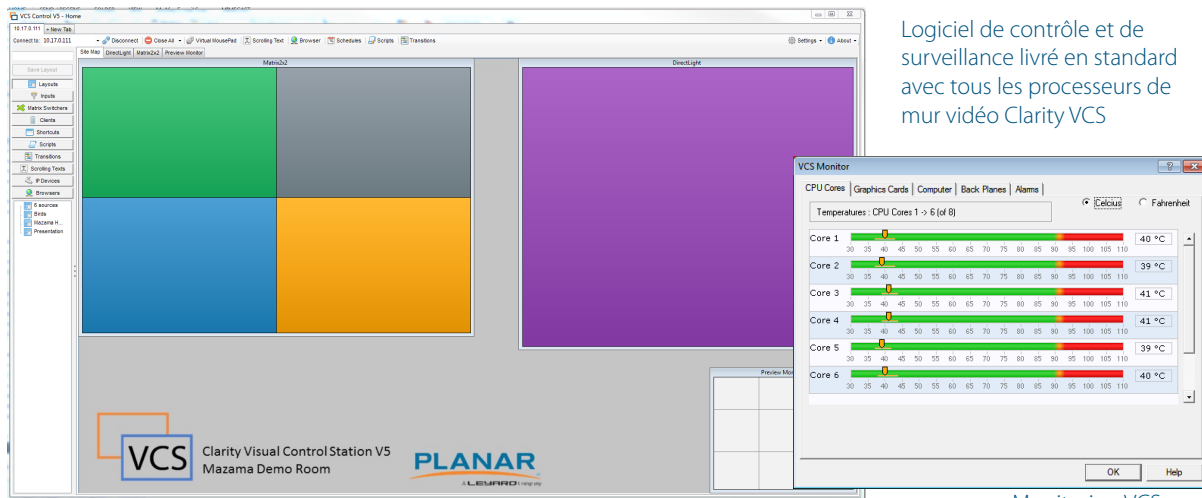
VCS Control V5 - Home

10.17.0.111 | + New Tab

Connect to: 10.17.0.111 | Disconnect | Close All | Virtual MousePad | Scrolling Text | Browser | Schedules | Scripts | Transitions | Settings | About

Site Map | DirectLight | Matrix2x2 | Preview Monitor

Save Layout

Layouts

Inputs

Matrix Switchers

Clients

Shortcuts

Scripts

Transitions

Scrolling Texts

IP Devices

Browsers

6 sources
Birds
Mazama H...
Presentation

Matrix2x2

DirectLight

Preview Mon

VCS

Clarity Visual Control Station V5
Mazama Demo Room

PLANAR

Logiciel de contrôle et de surveillance livré en standard avec tous les processeurs de mur vidéo Clarity VCS

VCS Monitor

CPU Cores | Graphics Cards | Computer | Back Planes | Alarms

Celcius | Fahrenheit

Temperatures : CPU Cores 1 -> 6 (of 8)

Core 1 | 30 35 40 45 50 55 60 65 70 75 80 85 90 95 100 105 110 | 40 °C

Core 2 | 30 35 40 45 50 55 60 65 70 75 80 85 90 95 100 105 110 | 39 °C

Core 3 | 30 35 40 45 50 55 60 65 70 75 80 85 90 95 100 105 110 | 41 °C

Core 4 | 30 35 40 45 50 55 60 65 70 75 80 85 90 95 100 105 110 | 41 °C

Core 5 | 30 35 40 45 50 55 60 65 70 75 80 85 90 95 100 105 110 | 39 °C

Core 6 | 30 35 40 45 50 55 60 65 70 75 80 85 90 95 100 105 110 | 40 °C

OK | Help

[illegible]